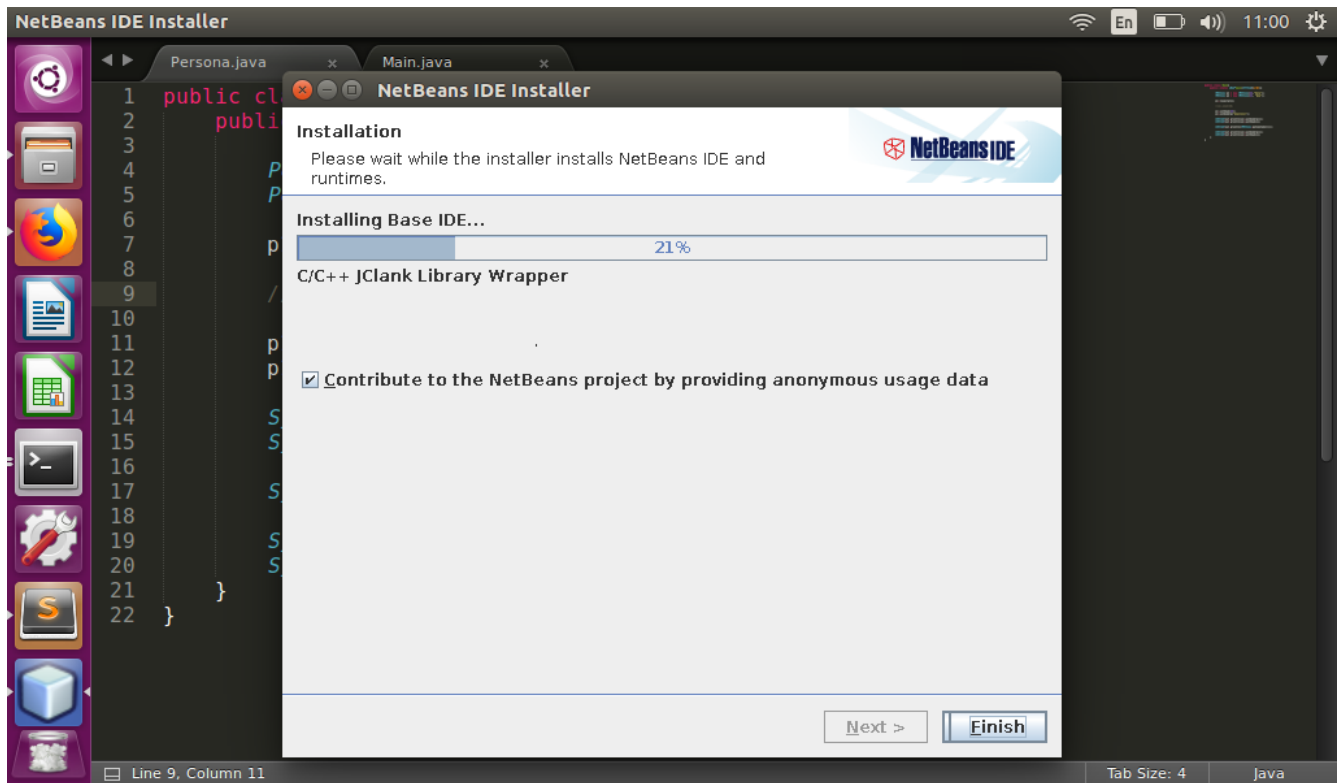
NetBeans IDE Installer

En 11:00

Persona.java ×
Main.java ×

1 public cl
2 publi
3
4 P
5 P
6
7 p
8
9 /
10
11 p
12 p
13
14 S
15 S
16
17 S
18
19 S
20 S
21 }
22 }

NetBeans IDE Installer

Installation

Please wait while the installer installs NetBeans IDE and runtimes.

NetBeans IDE

Installing Base IDE...

21%

C/C++ JClank Library Wrapper

☑ Contribute to the NetBeans project by providing anonymous usage data

Next >
Finish

Line 9, Column 11
Tab Size: 4
Java